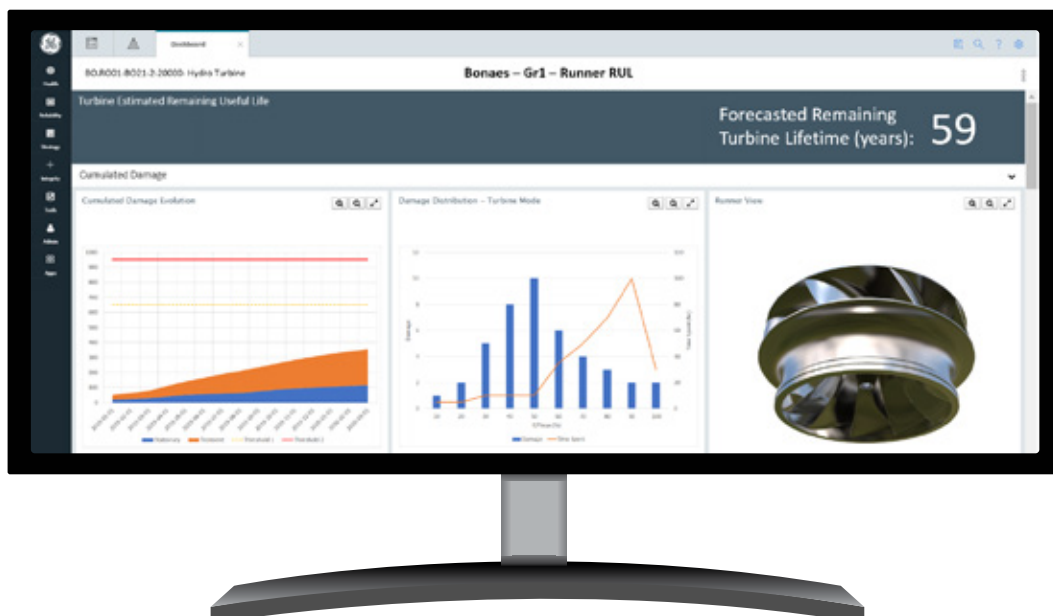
Dashboard

BO.R001-BO21-2-20000- Hydro Turbine

Bonaes – Gr1 – Runner RUL

Turbine Estimated Remaining Useful Life

Forecasted Remaining Turbine Lifetime (years): 59

Cumulated Damage

Cumulated Damage Evolution

Damage Distribution – Turbine Mode

Runner View

Health

Reliability

Strategy

Integrity

Tools

Admin

Apps